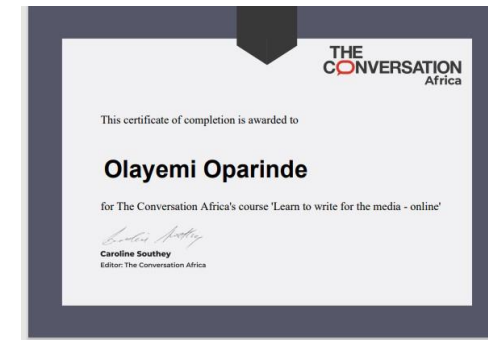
THE CONVERSATION Africa

This certificate of completion is awarded to

Olayemi Oparinde

for The Conversation Africa's course 'Learn to write for the media - online'

Caroline Southey

Caroline Southey
Editor: The Conversation Africa